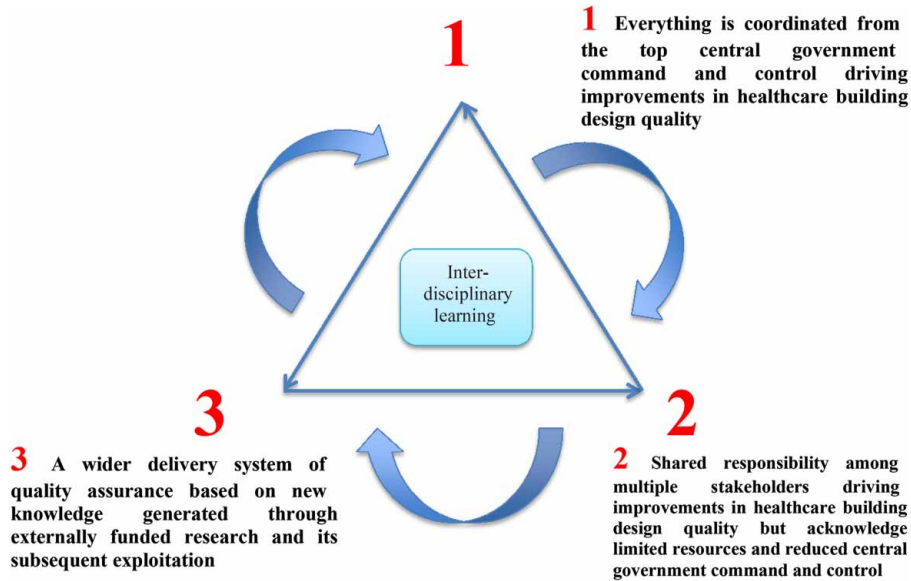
1

1 Everything is coordinated from the top central government command and control driving improvements in healthcare building design quality

Inter-disciplinary learning

3

2

3 A wider delivery system of quality assurance based on new knowledge generated through externally funded research and its subsequent exploitation

2 Shared responsibility among multiple stakeholders driving improvements in healthcare building design quality but acknowledge limited resources and reduced central government command and control